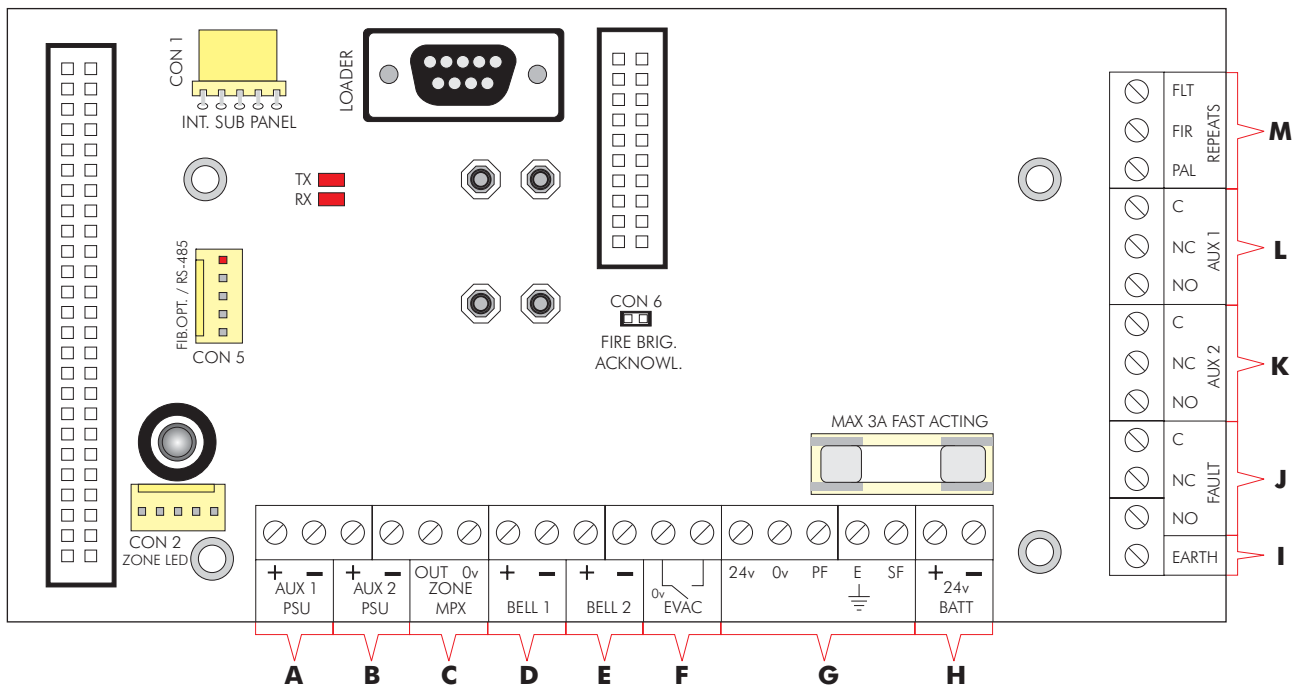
CON 1
INT. SUB PANEL
LOADER
TX
RX
FIB.OPT. / RS-485
CON 5
CON 6
FIRE BRIG.
ACKNOWL.
CON 2
ZONE LED
MAX 3A FAST ACTING

FLT
FIR
PAL
REPEATS
M
C
NC
NO
AUX 1
L
C
NC
NO
AUX 2
K
C
NC
NO
FAULT
J
EARTH
I

+ − AUX 1 PSU
+ − AUX 2 PSU
OUT 0v ZONE MPX
+ − BELL 1
+ − BELL 2
0v EVAC
24v 0v PF E SF
+ − 24v BATT

A B C D E F G H